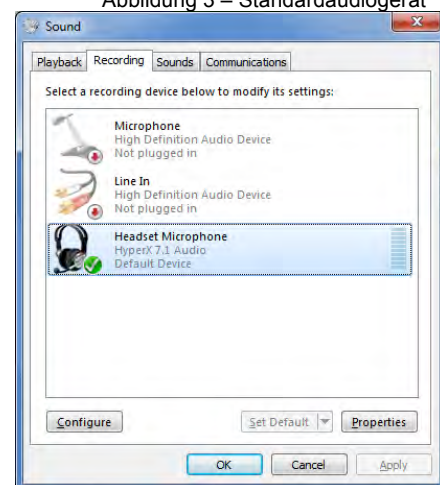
Abbildung 3 – Standardaudiogerät

Sound

Playback Recording Sounds Communications

Select a recording device below to modify its settings:

Microphone
High Definition Audio Device
Not plugged in

Line In
High Definition Audio Device
Not plugged in

Headset Microphone
HyperX 7.1 Audio
Default Device

Configure

Set Default

Properties

OK

Cancel

Apply